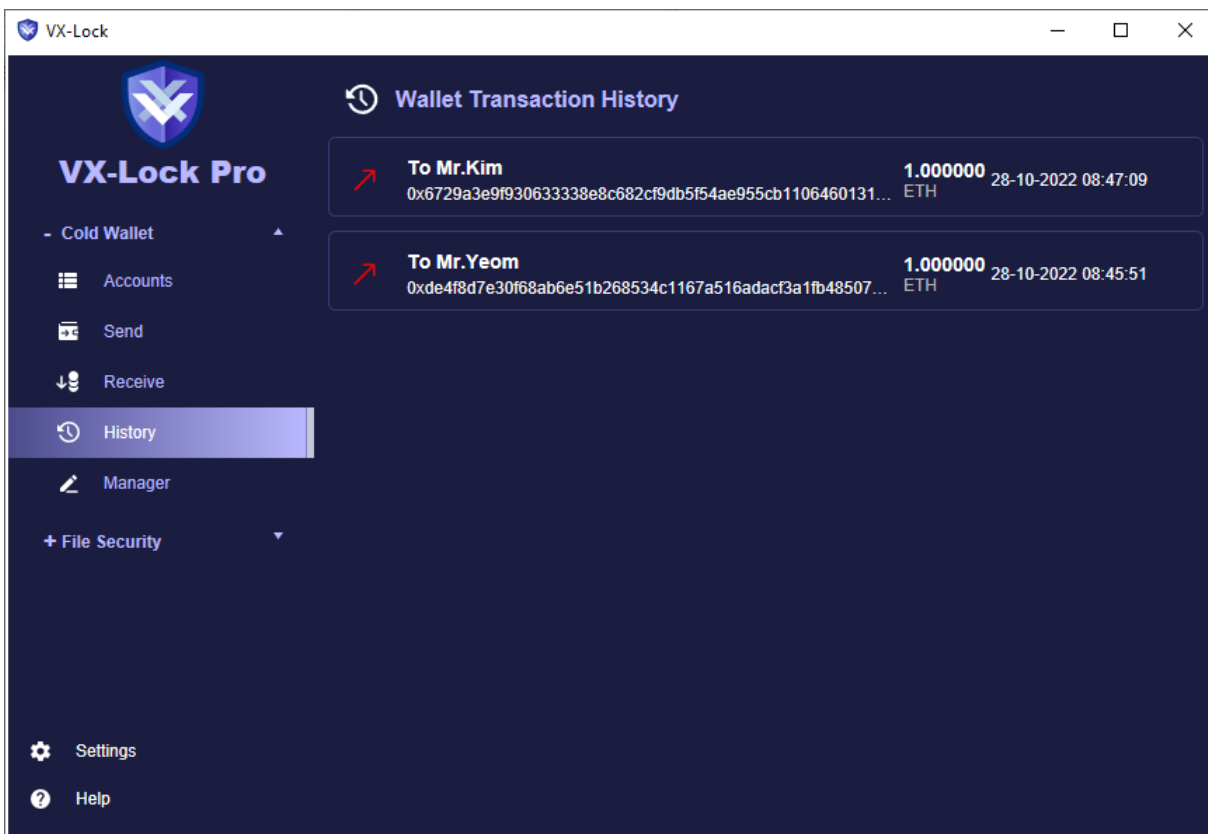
VX-Lock

VX-Lock Pro

- Cold Wallet

Accounts

Send

Receive

History

Manager

+ File Security

Settings

Help

Wallet Transaction History

To Mr.Kim
0x6729a3e9f930633338e8c682cf9db5f54ae955cb1106460131...
1.000000 ETH
28-10-2022 08:47:09

To Mr.Yeom
0xde4f8d7e30f68ab6e51b268534c1167a516adacf3a1fb48507...
1.000000 ETH
28-10-2022 08:45:51